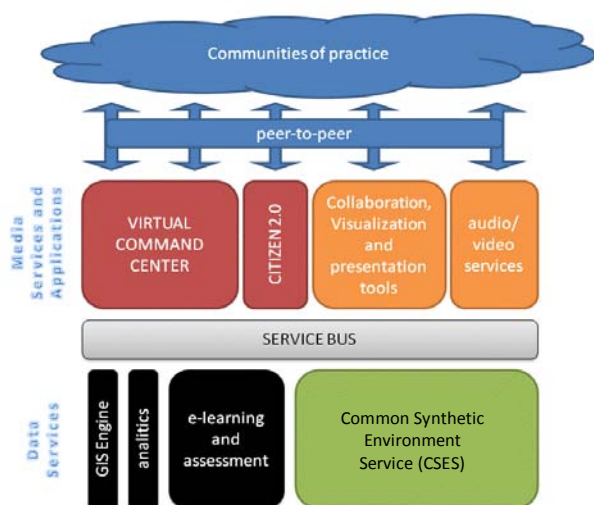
Communities of practice

peer-to-peer

Media Services and Applications

VIRTUAL COMMAND CENTER

CITIZEN 2.0

Collaboration, Visualization and presentation tools

audio/ video services

SERVICE BUS

Data Services

GIS Engine

analitics

e-learning and assessment

Common Synthetic Environment Service (CSES)